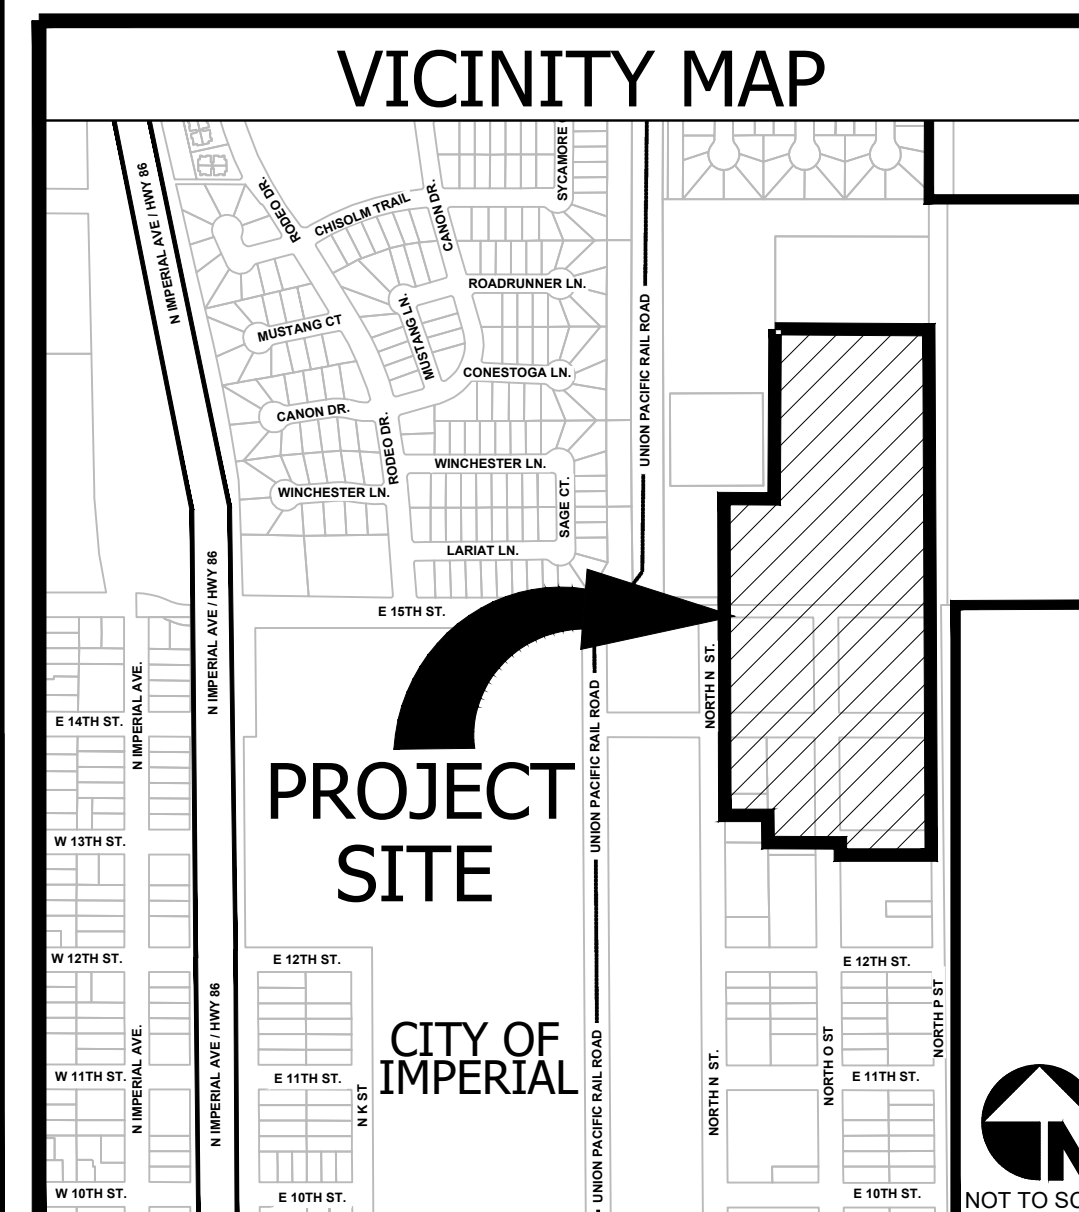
VICINITY MAP

N IMPERIAL AVE / HWY 86
RODEO DR.
CHISOLM TRAIL
CANON DR.
SYCAMORE
ROADRUNNER LN.
MUSTANG CT
MUSTANG LN.
CONESTOGA LN.
UNION PACIFIC RAIL ROAD
CANON DR.
RODEO DR.
WINCHESTER LN.
WINCHESTER LN.
SAGE CT.
LARIAT LN.
N IMPERIAL AVE / HWY 86
E 15TH ST.
N IMPERIAL AVE.
E 14TH ST.
UNION PACIFIC RAIL ROAD
NORTH N ST.
PROJECT SITE
W 13TH ST.
W 12TH ST.
E 12TH ST.
E 12TH ST.
N IMPERIAL AVE / HWY 86
N IMPERIAL AVE.
NORTH P ST
CITY OF IMPERIAL
UNION PACIFIC RAIL ROAD
NORTH N ST.
NORTH O ST
W 11TH ST.
E 11TH ST.
N K ST
E 11TH ST.
W 10TH ST.
E 10TH ST.
E 10TH ST.
NOT TO SC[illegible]